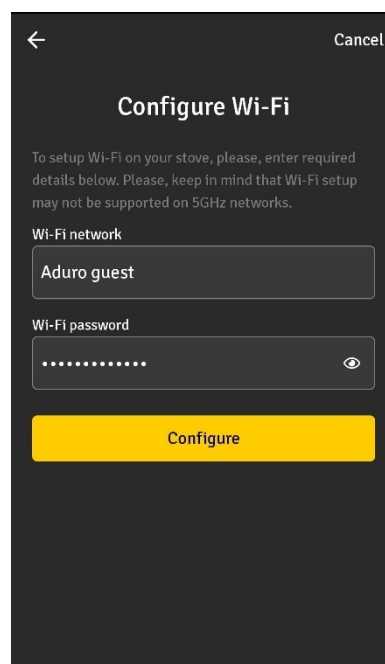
Cancel

Configure Wi-Fi

To setup Wi-Fi on your stove, please, enter required details below. Please, keep in mind that Wi-Fi setup may not be supported on 5GHz networks.

Wi-Fi network

Aduro guest

Wi-Fi password

•••••••••••••

Configure